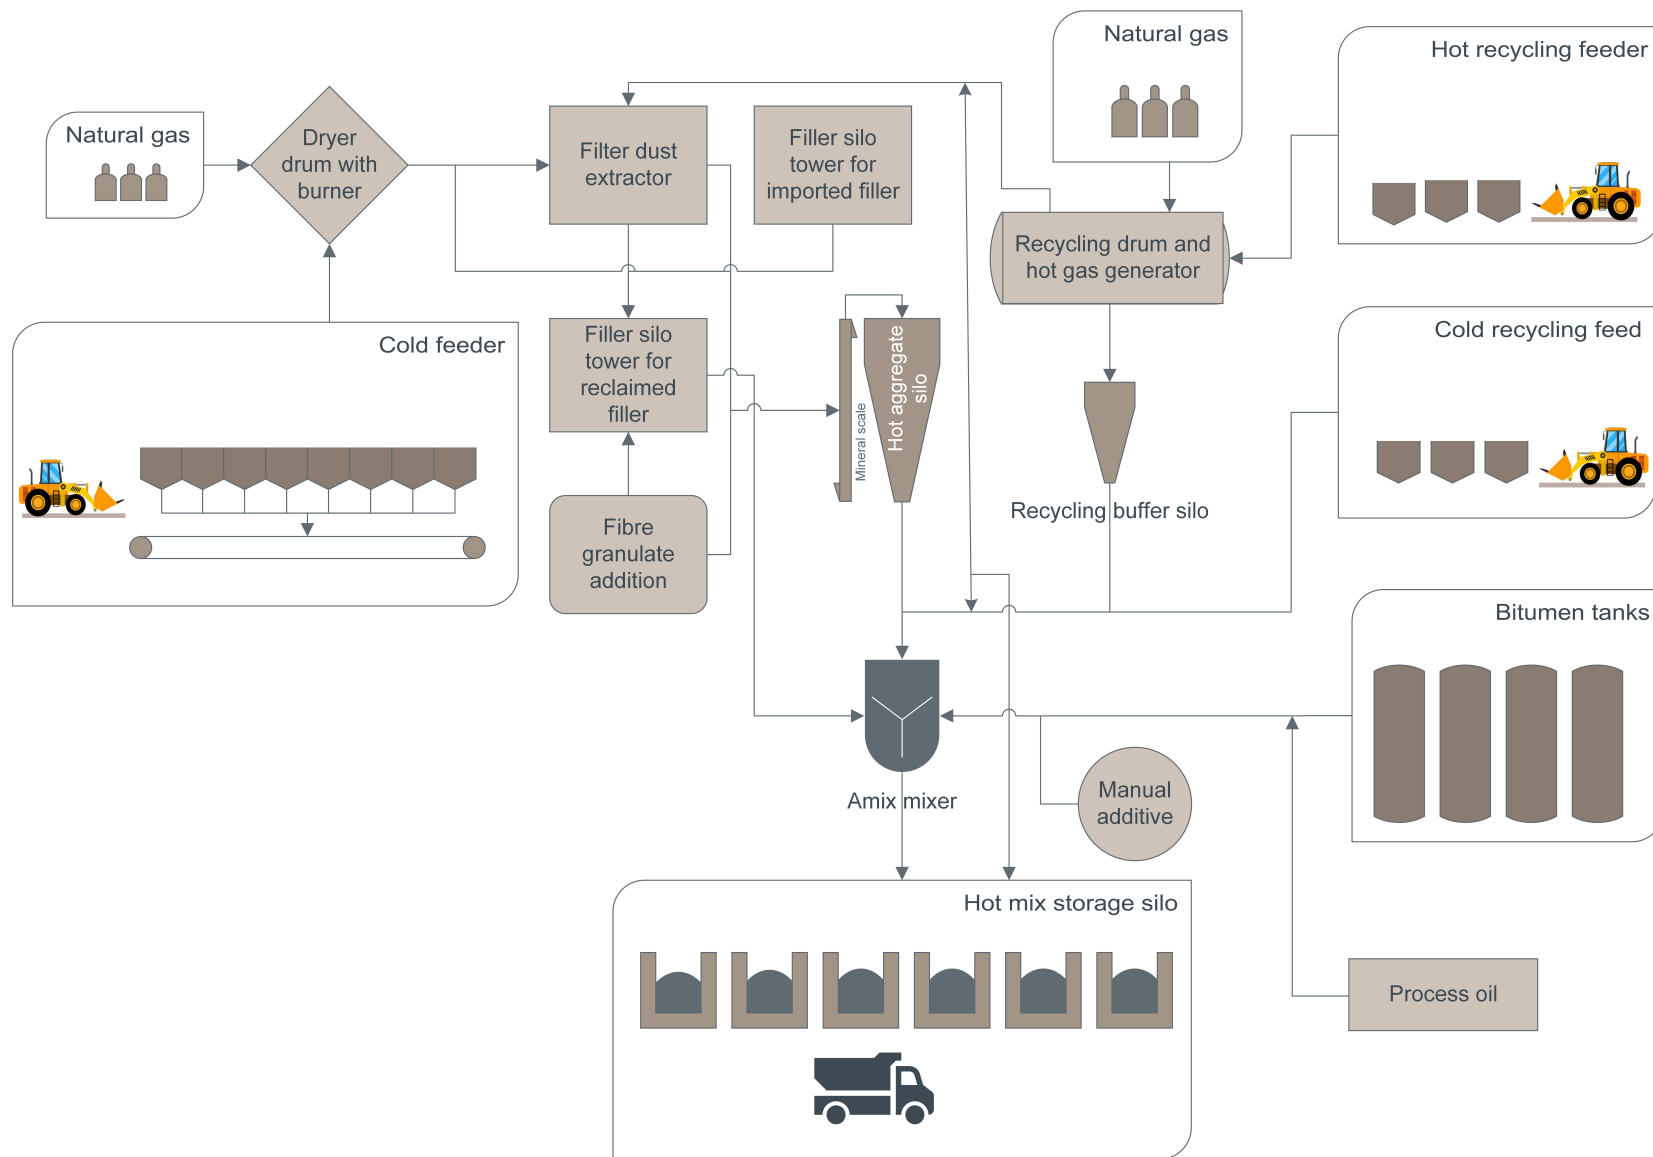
Natural gas

Hot recycling feeder

Natural gas

Dryer drum with burner

Filter dust extractor

Filler silo tower for imported filler

Recycling drum and hot gas generator

Cold feeder

Filler silo tower for reclaimed filler

Mineral scale

Hot aggregate silo

Cold recycling feed

Recycling buffer silo

Fibre granulate addition

Bitumen tanks

Amix mixer

Manual additive

Hot mix storage silo

Process oil